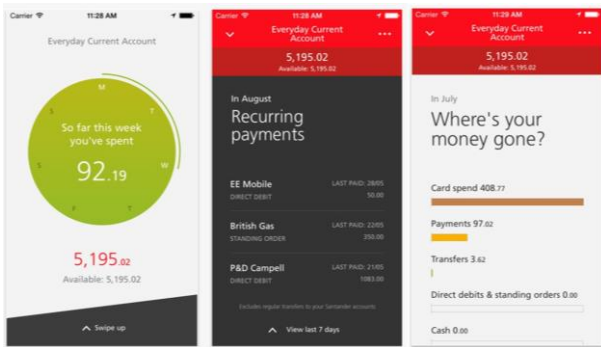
Carrier 11:28 AM

Everyday Current Account

M
T
S
So far this week you've spent
W
S
92.19
F
T

5,195.02
Available: 5,195.02

Swipe up

Carrier 11:28 AM
Everyday Current Account

5,195.02
Available: 5,195.02

In August
Recurring payments

EE Mobile
DIRECT DEBIT
LAST PAID: 28/05
50.00

British Gas
STANDING ORDER
LAST PAID: 22/05
350.00

P&D Campell
DIRECT DEBIT
LAST PAID: 21/05
1083.00

Excludes regular transfers to your Santander accounts

View last 7 days

Carrier 11:29 AM
Everyday Current Account

5,195.02
Available: 5,195.02

In July
Where's your money gone?

Card spend 408.77

Payments 97.02

Transfers 3.62

Direct debits & standing orders 0.00

Cash 0.00